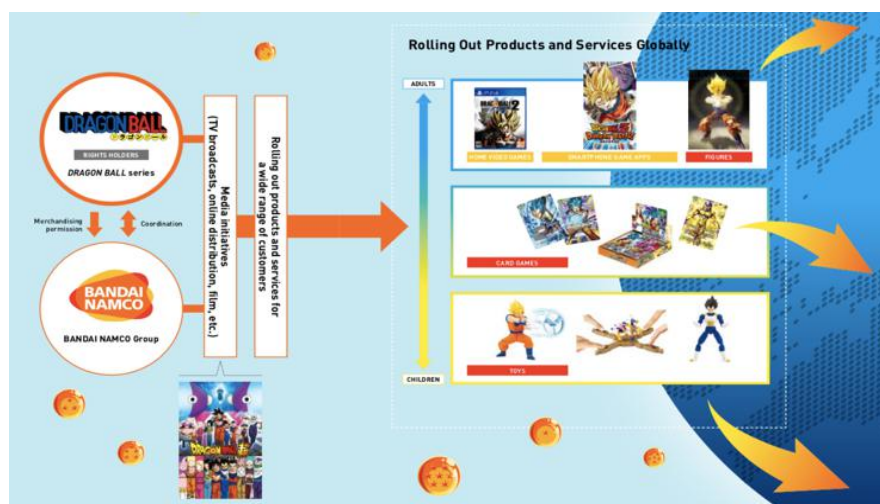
DRAGON BALL
RIGHTS HOLDERS
DRAGON BALL series

Merchandising permission
Coordination

BANDAI NAMCO
BANDAI NAMCO Group

Media initiatives (TV broadcasts, online distribution, film, etc.)

Rolling out products and services for a wide range of customers

Rolling Out Products and Services Globally

ADULTS
CHILDREN

HOME VIDEO GAMES
SMARTPHONE GAME APPS
FIGURES
CARD GAMES
TOYS